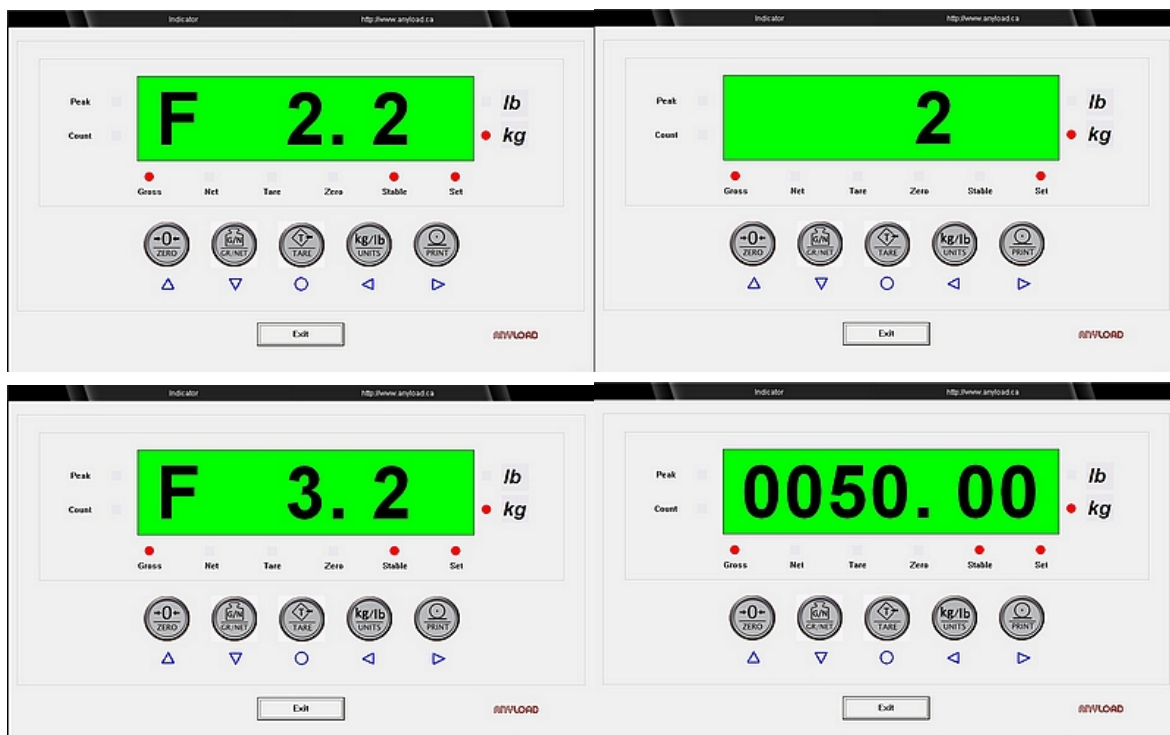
Indicator http://www.anyload.ca

Peak
Count

F 2. 2

lb
kg

Gross Net Tare Zero Stable Set

→0← ZERO
G/N GR/NET
T TARE
kg/lb UNITS
PRINT

△ ▽ ○ ◁ ▷

Exit

ANYLOAD

Indicator http://www.anyload.ca

Peak
Count

2

lb
kg

Gross Net Tare Zero Stable Set

→0← ZERO
G/N GR/NET
T TARE
kg/lb UNITS
PRINT

△ ▽ ○ ◁ ▷

Exit

ANYLOAD

Indicator http://www.anyload.ca

Peak
Count

F 3. 2

lb
kg

Gross Net Tare Zero Stable Set

→0← ZERO
G/N GR/NET
T TARE
kg/lb UNITS
PRINT

△ ▽ ○ ◁ ▷

Exit

ANYLOAD

Indicator http://www.anyload.ca

Peak
Count

0050. 00

lb
kg

Gross Net Tare Zero Stable Set

→0← ZERO
G/N GR/NET
T TARE
kg/lb UNITS
PRINT

△ ▽ ○ ◁ ▷

Exit

ANYLOAD